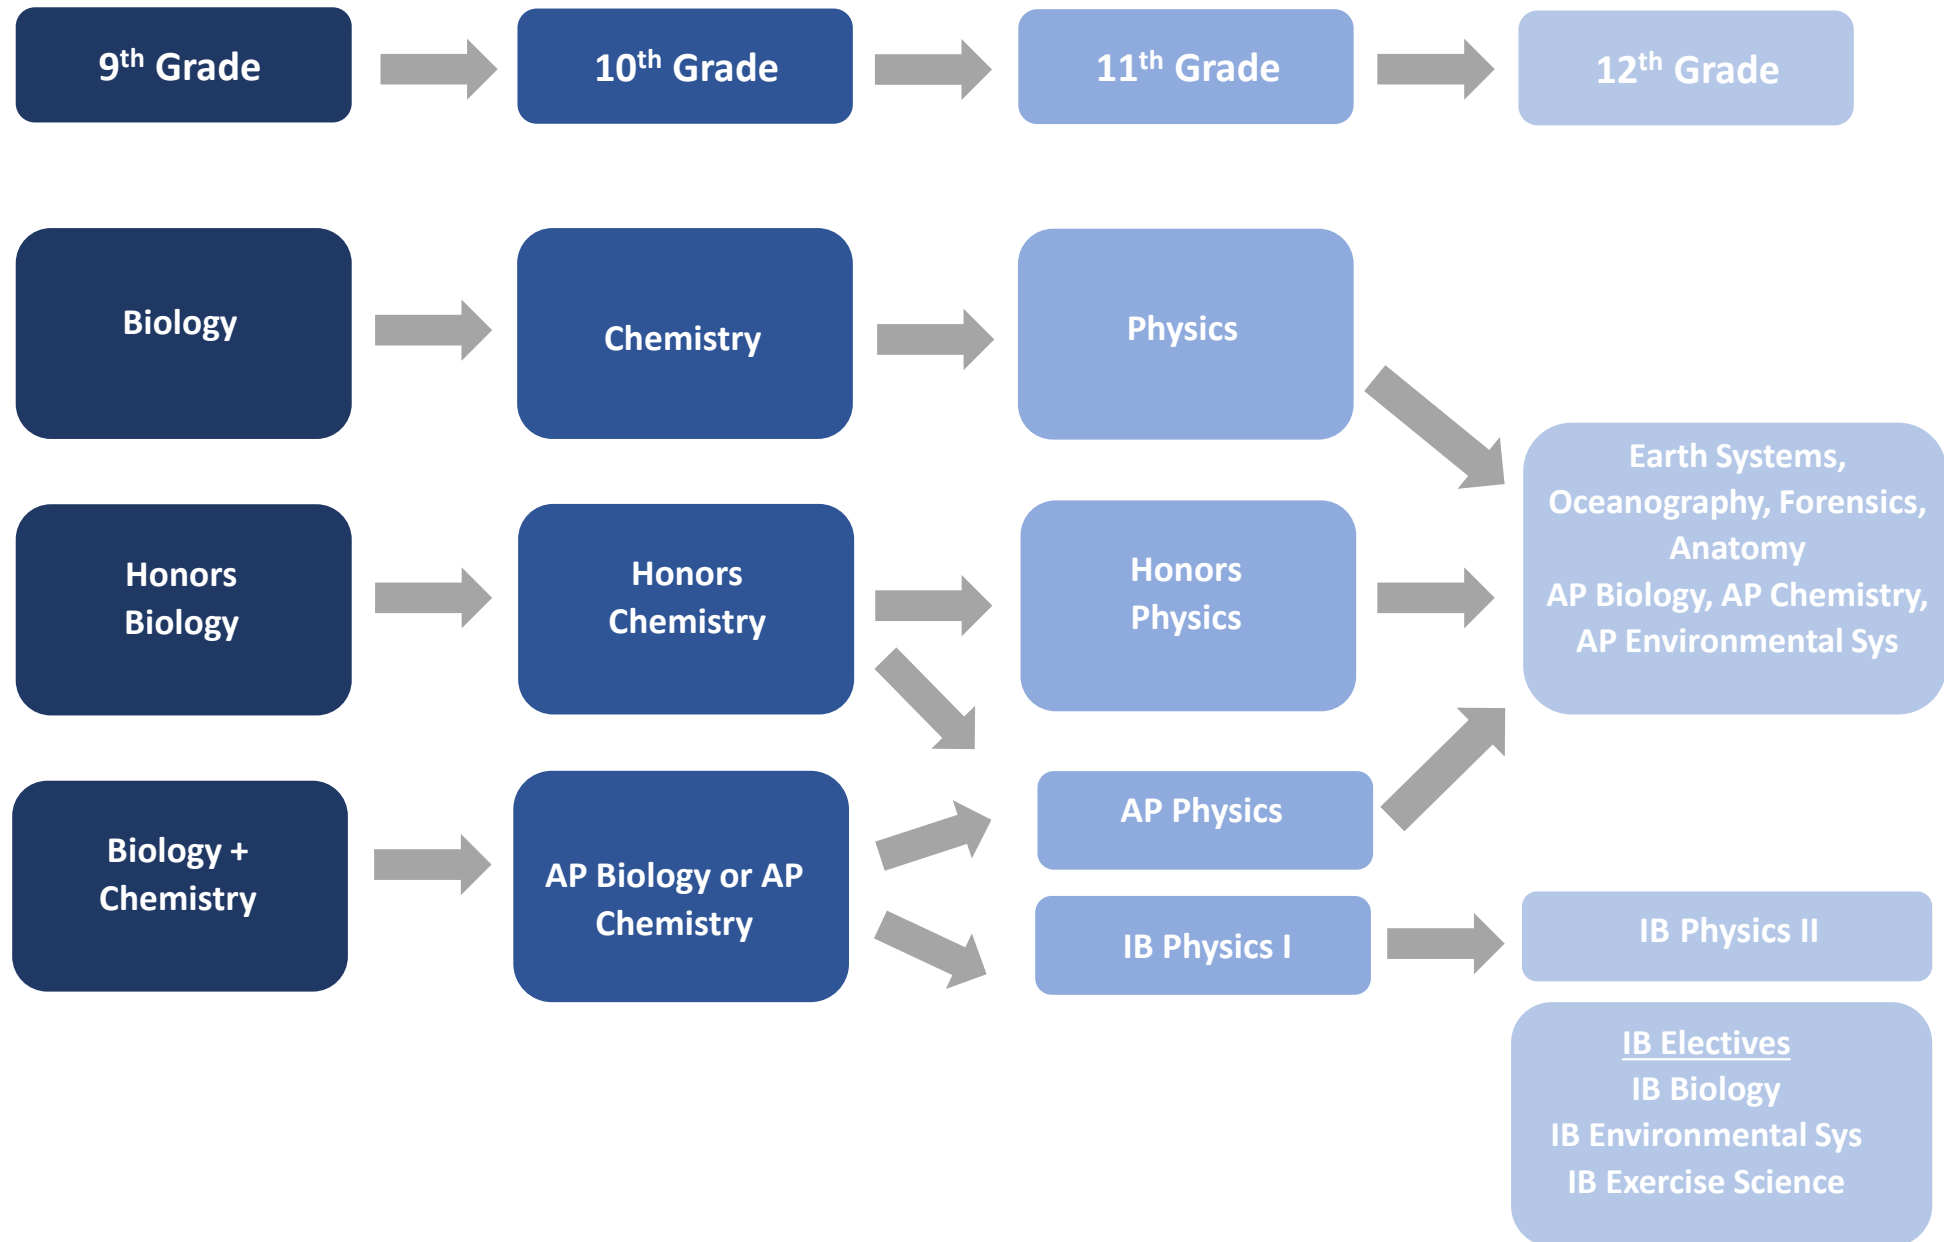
9th Grade

10th Grade

11th Grade

12th Grade

Biology

Chemistry

Physics

Honors Biology

Honors Chemistry

Honors Physics

Earth Systems, Oceanography, Forensics, Anatomy
AP Biology, AP Chemistry, AP Environmental Sys

Biology + Chemistry

AP Biology or AP Chemistry

AP Physics

IB Physics I

IB Physics II

IB Electives
IB Biology
IB Environmental Sys
IB Exercise Science